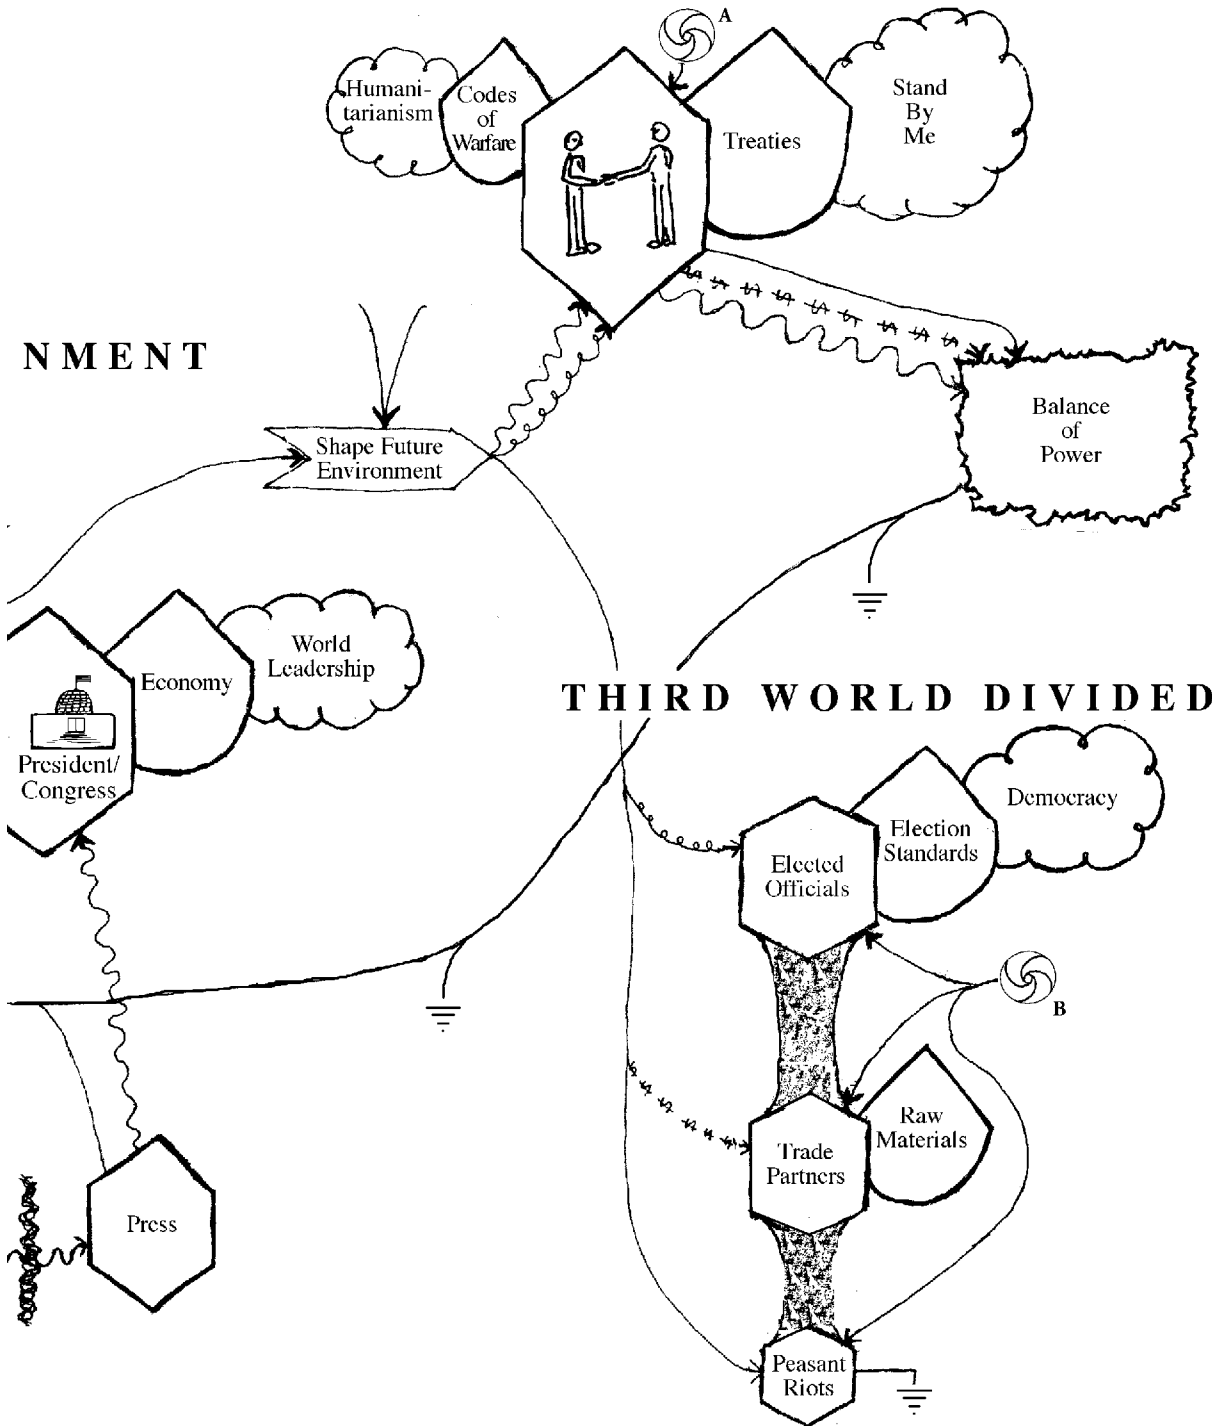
A

Humanitarianism

Codes of Warfare

Treaties

Stand By Me

NMENT

Shape Future Environment

Balance of Power

World Leadership

Economy

President/ Congress

THIRD WORLD DIVIDED

Democracy

Election Standards

Elected Officials

B

Raw Materials

Trade Partners

Press

Peasant Riots